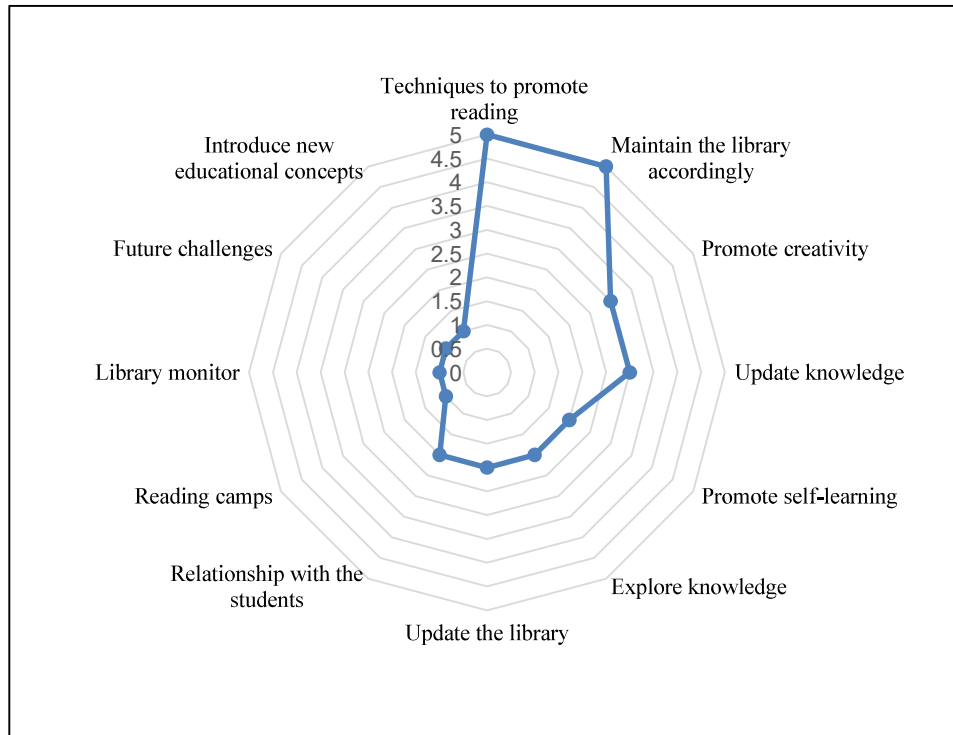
Techniques to promote reading

Maintain the library accordingly

Promote creativity

Update knowledge

Promote self-learning

Explore knowledge

Update the library

Relationship with the students

Reading camps

Library monitor

Future challenges

Introduce new educational concepts

5
4.5
4
3.5
3
2.5
2
1.5
1
0.5
0